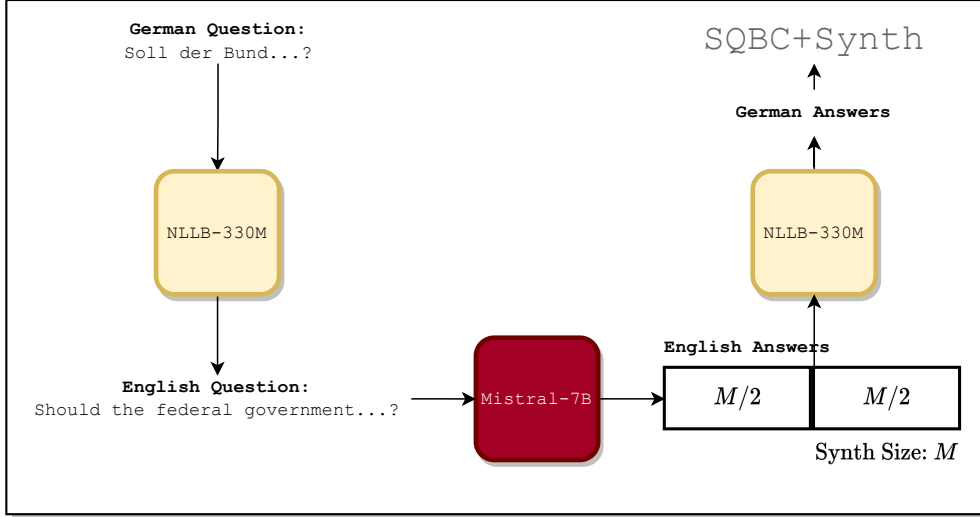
German Question:
Soll der Bund...?

NLLB-330M

English Question:
Should the federal government...?

Mistral-7B

English Answers

| $M/2$ | $M/2$ |
|---|---|

Synth Size: $M$

NLLB-330M

German Answers

SQBC+Synth